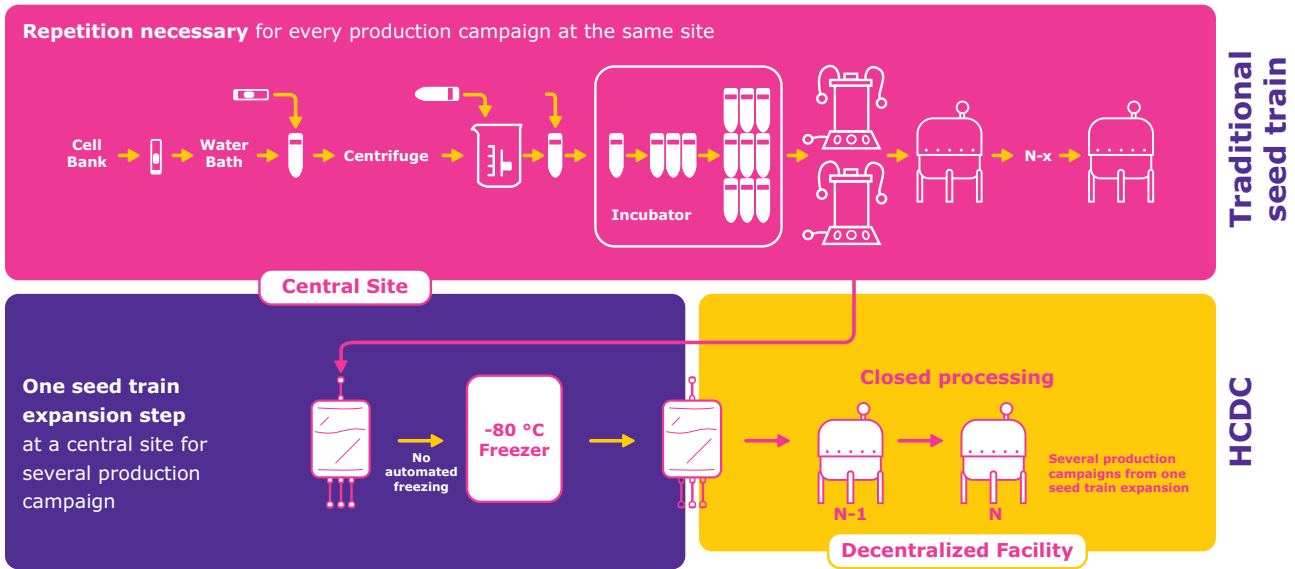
**Repetition necessary** for every production campaign at the same site

Cell Bank

Water Bath

Centrifuge

Incubator

N-x

Traditional seed train

Central Site

**One seed train expansion step** at a central site for several production campaign

No automated freezing

-80 °C Freezer

Closed processing

N-1

N

Several production campaigns from one seed train expansion

Decentralized Facility

HCDC